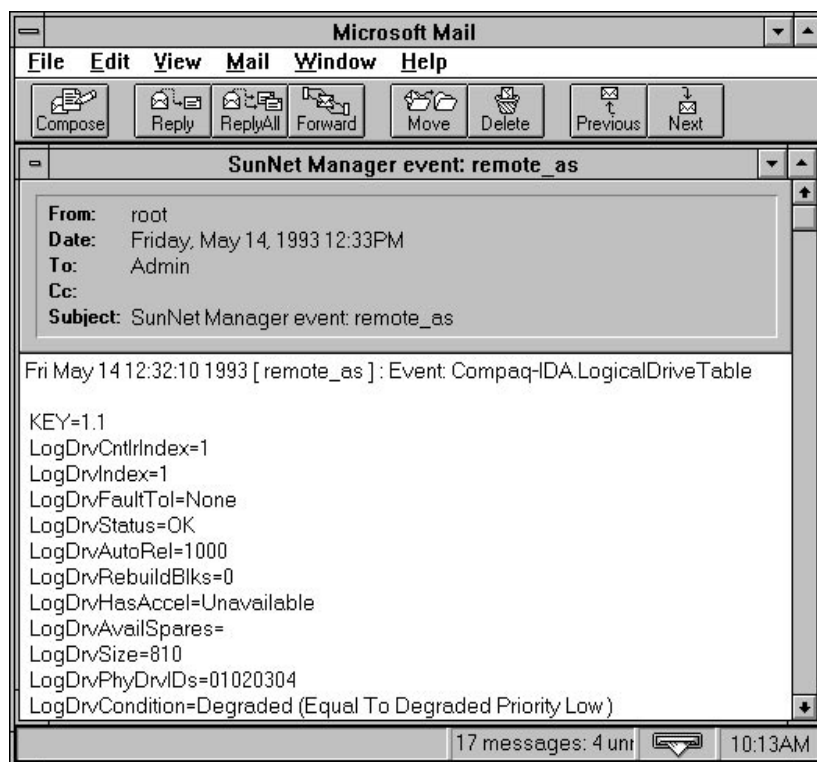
Microsoft Mail

File Edit View Mail Window Help

Compose Reply ReplyAll Forward Move Delete Previous Next

SunNet Manager event: remote_as

From: root
Date: Friday, May 14, 1993 12:33PM
To: Admin
Cc:
Subject: SunNet Manager event: remote_as

Fri May 14 12:32:10 1993 [ remote_as ] : Event: Compaq-IDA.LogicalDriveTable

KEY=1.1
LogDrvCntlrIndex=1
LogDrvIndex=1
LogDrvFaultTol=None
LogDrvStatus=OK
LogDrvAutoRel=1000
LogDrvRebuildBlks=0
LogDrvHasAccel=Unavailable
LogDrvAvailSpares=
LogDrvSize=810
LogDrvPhyDrvIDs=01020304
LogDrvCondition=Degraded (Equal To Degraded Priority Low)

17 messages: 4 unr 10:13AM